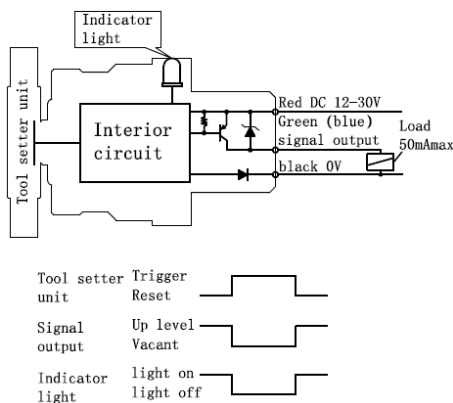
Indicator light

Tool setter unit

Interior circuit

Red DC 12-30V

Green (blue) signal output

Load 50mAmax

black 0V

Tool setter unit Trigger Reset

Signal output Up level Vacant

Indicator light light on light off